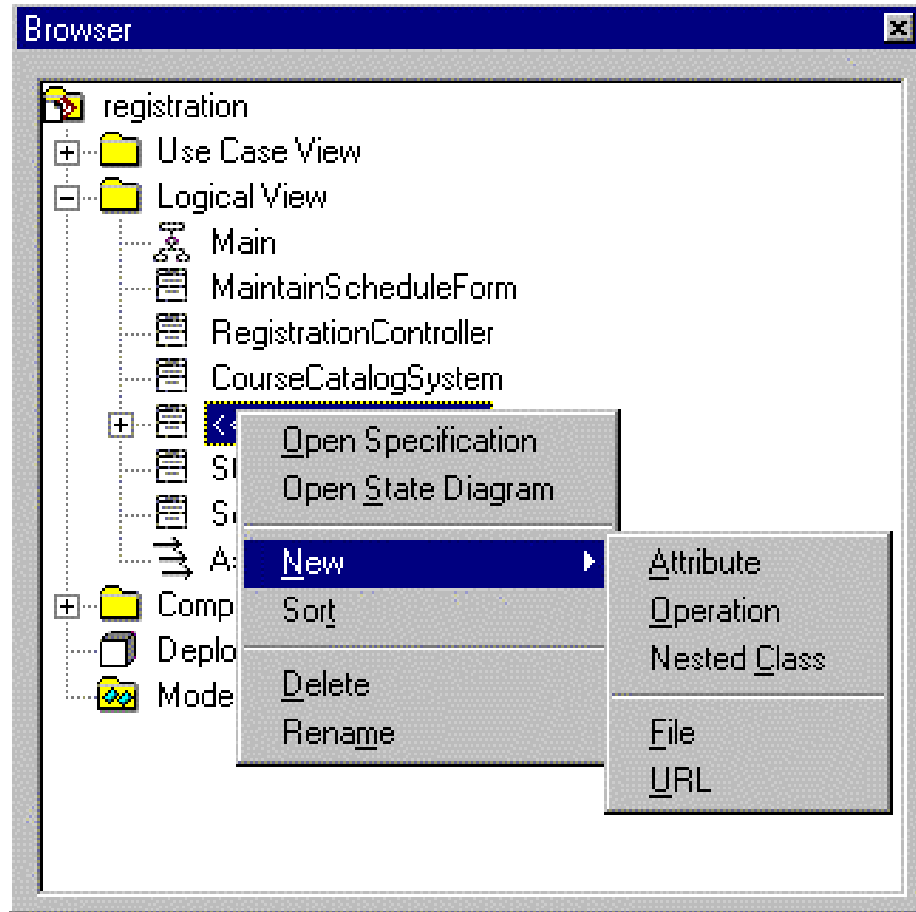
Browser

registration
Use Case View
Logical View
Main
MaintainScheduleForm
RegistrationController
CourseCatalogSystem
<<
St
Sc
As
Comp
Deplo
Mode

Open Specification
Open State Diagram
New
Sort
Delete
Rename

Attribute
Operation
Nested Class
File
URL